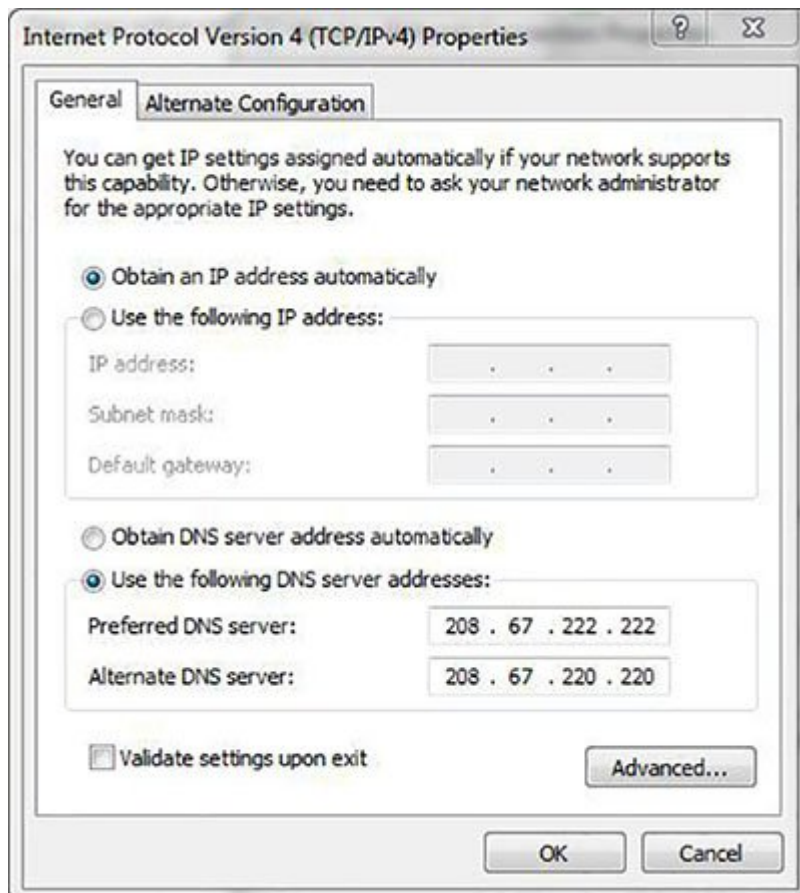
Internet Protocol Version 4 (TCP/IPv4) Properties

?

X

General

Alternate Configuration

You can get IP settings assigned automatically if your network supports this capability. Otherwise, you need to ask your network administrator for the appropriate IP settings.

Obtain an IP address automatically

Use the following IP address:

IP address:

. . .

Subnet mask:

. . .

Default gateway:

. . .

Obtain DNS server address automatically

Use the following DNS server addresses:

Preferred DNS server:

208 . 67 . 222 . 222

Alternate DNS server:

208 . 67 . 220 . 220

Validate settings upon exit

Advanced...

OK

Cancel